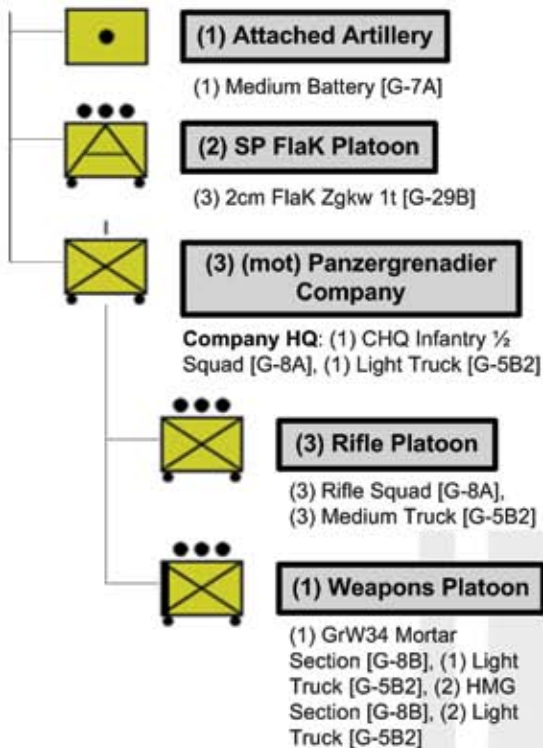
(1) Attached Artillery

(1) Medium Battery [G-7A]

(2) SP FlaK Platoon

(3) 2cm FlaK Zgkw 1t [G-29B]

I

(3) (mot) Panzergrenadier Company

Company HQ: (1) CHQ Infantry ½ Squad [G-8A], (1) Light Truck [G-5B2]

(3) Rifle Platoon

(3) Rifle Squad [G-8A], (3) Medium Truck [G-5B2]

(1) Weapons Platoon

(1) GrW34 Mortar Section [G-8B], (1) Light Truck [G-5B2], (2) HMG Section [G-8B], (2) Light Truck [G-5B2]